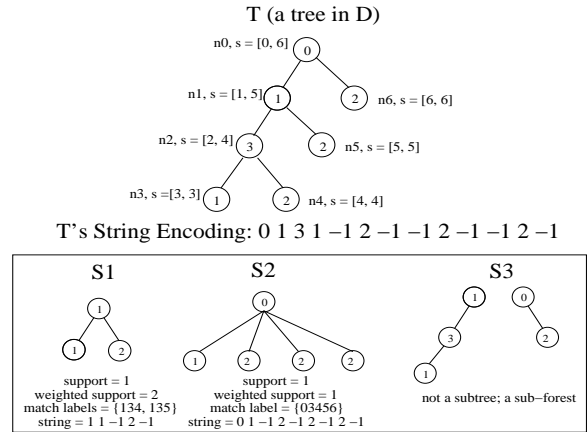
T (a tree in D)

n0, s = [0, 6]
0
n1, s = [1, 5]
1
2
n6, s = [6, 6]
n2, s = [2, 4]
3
2
n5, s = [5, 5]
n3, s = [3, 3]
1
2
n4, s = [4, 4]

T's String Encoding: 0 1 3 1 −1 2 −1 −1 2 −1 −1 2 −1

S1
1
1
2
support = 1
weighted support = 2
match labels = {134, 135}
string = 1 1 −1 2 −1

S2
0
1
2
2
2
support = 1
weighted support = 1
match label = {03456}
string = 0 1 −1 2 −1 2 −1 2 −1

S3
1
0
3
2
1
not a subtree; a sub−forest